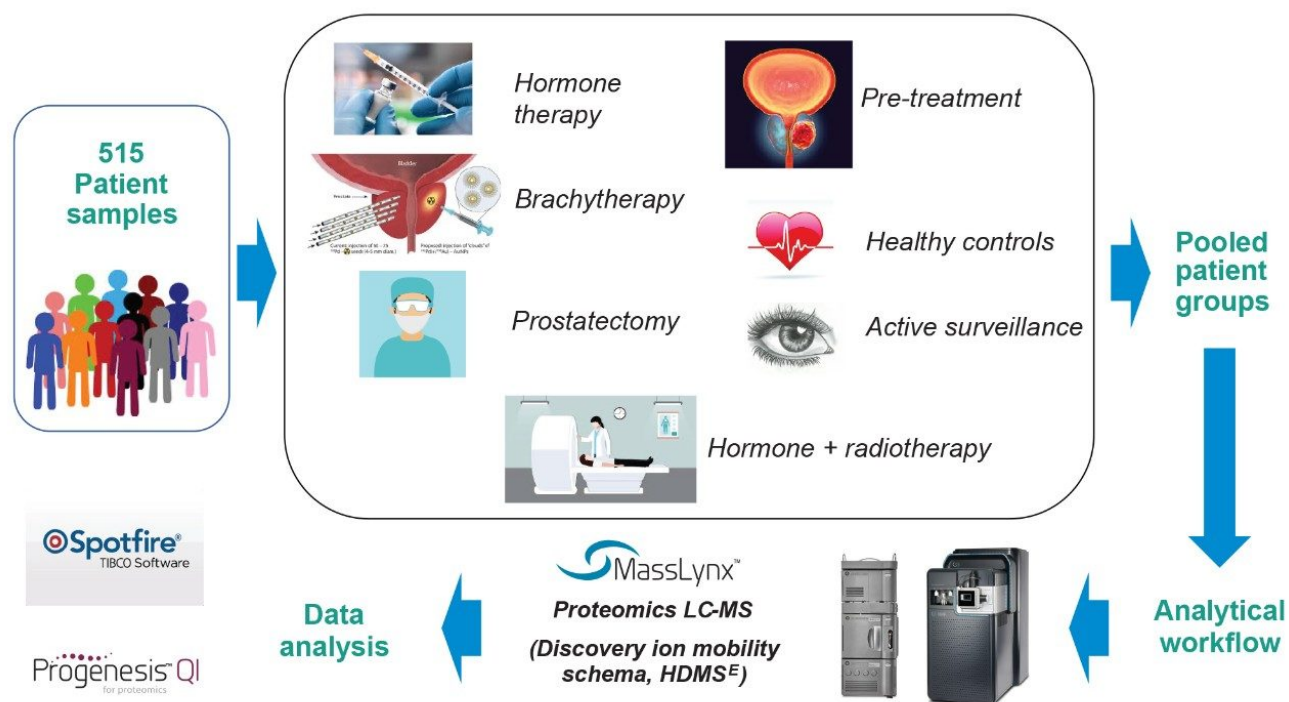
515 Patient samples

Hormone therapy

Pre-treatment

Bladder

Brachytherapy

Healthy controls

Prostatectomy

Active surveillance

Hormone + radiotherapy

Pooled patient groups

Analytical workflow

MassLynx™

Proteomics LC-MS

(Discovery ion mobility schema, HDMS$^{E}$)

Data analysis

Spotfire®
TIBCO Software

Progenesis QI
for proteomics